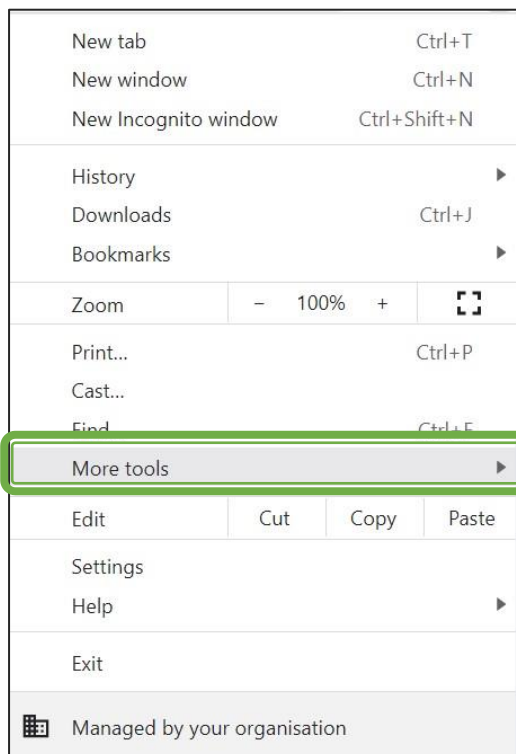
New tab Ctrl+T
New window Ctrl+N
New Incognito window Ctrl+Shift+N

History
Downloads Ctrl+J
Bookmarks

Zoom − 100% +

Print... Ctrl+P
Cast...
Find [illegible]

More tools

Edit Cut Copy Paste

Settings
Help

Exit

Managed by your organisation